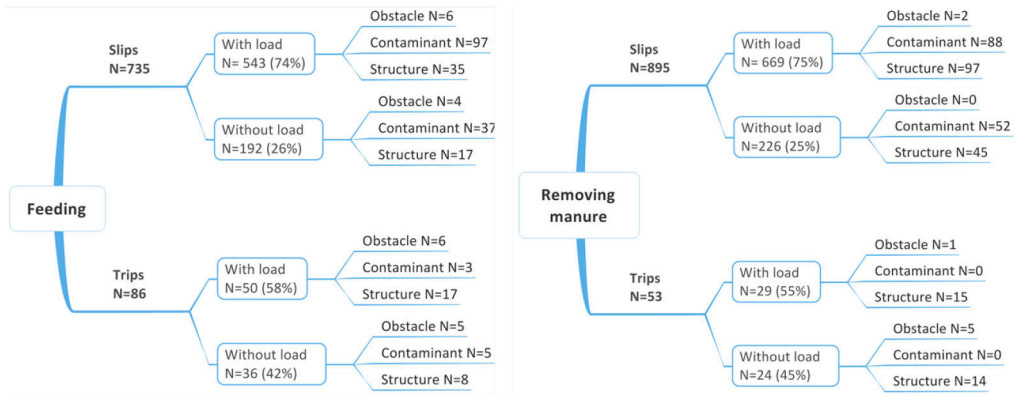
Feeding

Slips
N=735

With load
N= 543 (74%)

Obstacle N=6
Contaminant N=97
Structure N=35

Without load
N=192 (26%)

Obstacle N=4
Contaminant N=37
Structure N=17

Trips
N=86

With load
N=50 (58%)

Obstacle N=6
Contaminant N=3
Structure N=17

Without load
N=36 (42%)

Obstacle N=5
Contaminant N=5
Structure N=8

Removing manure

Slips
N=895

With load
N= 669 (75%)

Obstacle N=2
Contaminant N=88
Structure N=97

Without load
N=226 (25%)

Obstacle N=0
Contaminant N=52
Structure N=45

Trips
N=53

With load
N=29 (55%)

Obstacle N=1
Contaminant N=0
Structure N=15

Without load
N=24 (45%)

Obstacle N=5
Contaminant N=0
Structure N=14